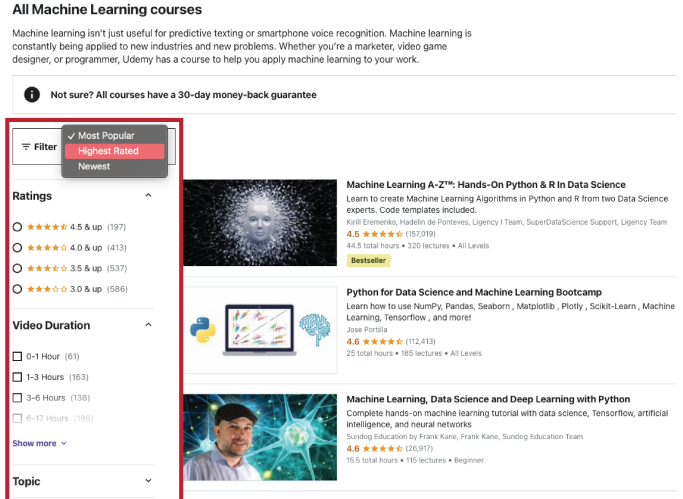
All Machine Learning courses

Machine learning isn't just useful for predictive texting or smartphone voice recognition. Machine learning is constantly being applied to new industries and new problems. Whether you're a marketer, video game designer, or programmer, Udemy has a course to help you apply machine learning to your work.

Not sure? All courses have a 30-day money-back guarantee

Filter

✓ Most Popular
Highest Rated
Newest

Ratings

4.5 & up (197)
4.0 & up (413)
3.5 & up (537)
3.0 & up (586)

Video Duration

0-1 Hour (61)
1-3 Hours (163)
3-6 Hours (138)
6-17 Hours (199)

Show more

Topic

Machine Learning A-Z™: Hands-On Python & R In Data Science
Learn to create Machine Learning Algorithms in Python and R from two Data Science experts. Code templates included.
Kirill Eremenko, Hadelin de Ponteves, Ligency I Team, SuperDataScience Support, Ligency Team
4.5 (157,019)
44.5 total hours • 320 lectures • All Levels
Bestseller

Python for Data Science and Machine Learning Bootcamp
Learn how to use NumPy, Pandas, Seaborn , Matplotlib , Plotly , Scikit-Learn , Machine Learning, Tensorflow , and more!
Jose Portilla
4.6 (112,413)
25 total hours • 165 lectures • All Levels

Machine Learning, Data Science and Deep Learning with Python
Complete hands-on machine learning tutorial with data science, Tensorflow, artificial intelligence, and neural networks
Sundog Education by Frank Kane, Frank Kane, Sundog Education Team
4.6 (26,917)
15.5 total hours • 115 lectures • Beginner